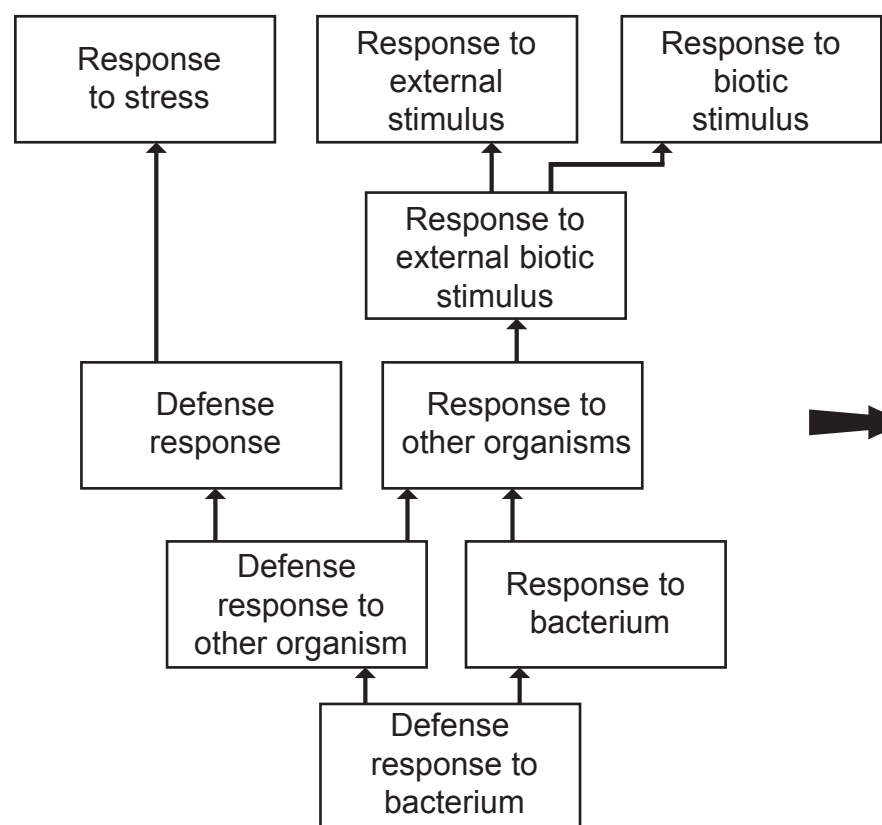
Response to stress

Response to external stimulus

Response to biotic stimulus

Response to external biotic stimulus

Defense response

Response to other organisms

Defense response to other organism

Response to bacterium

Defense response to bacterium